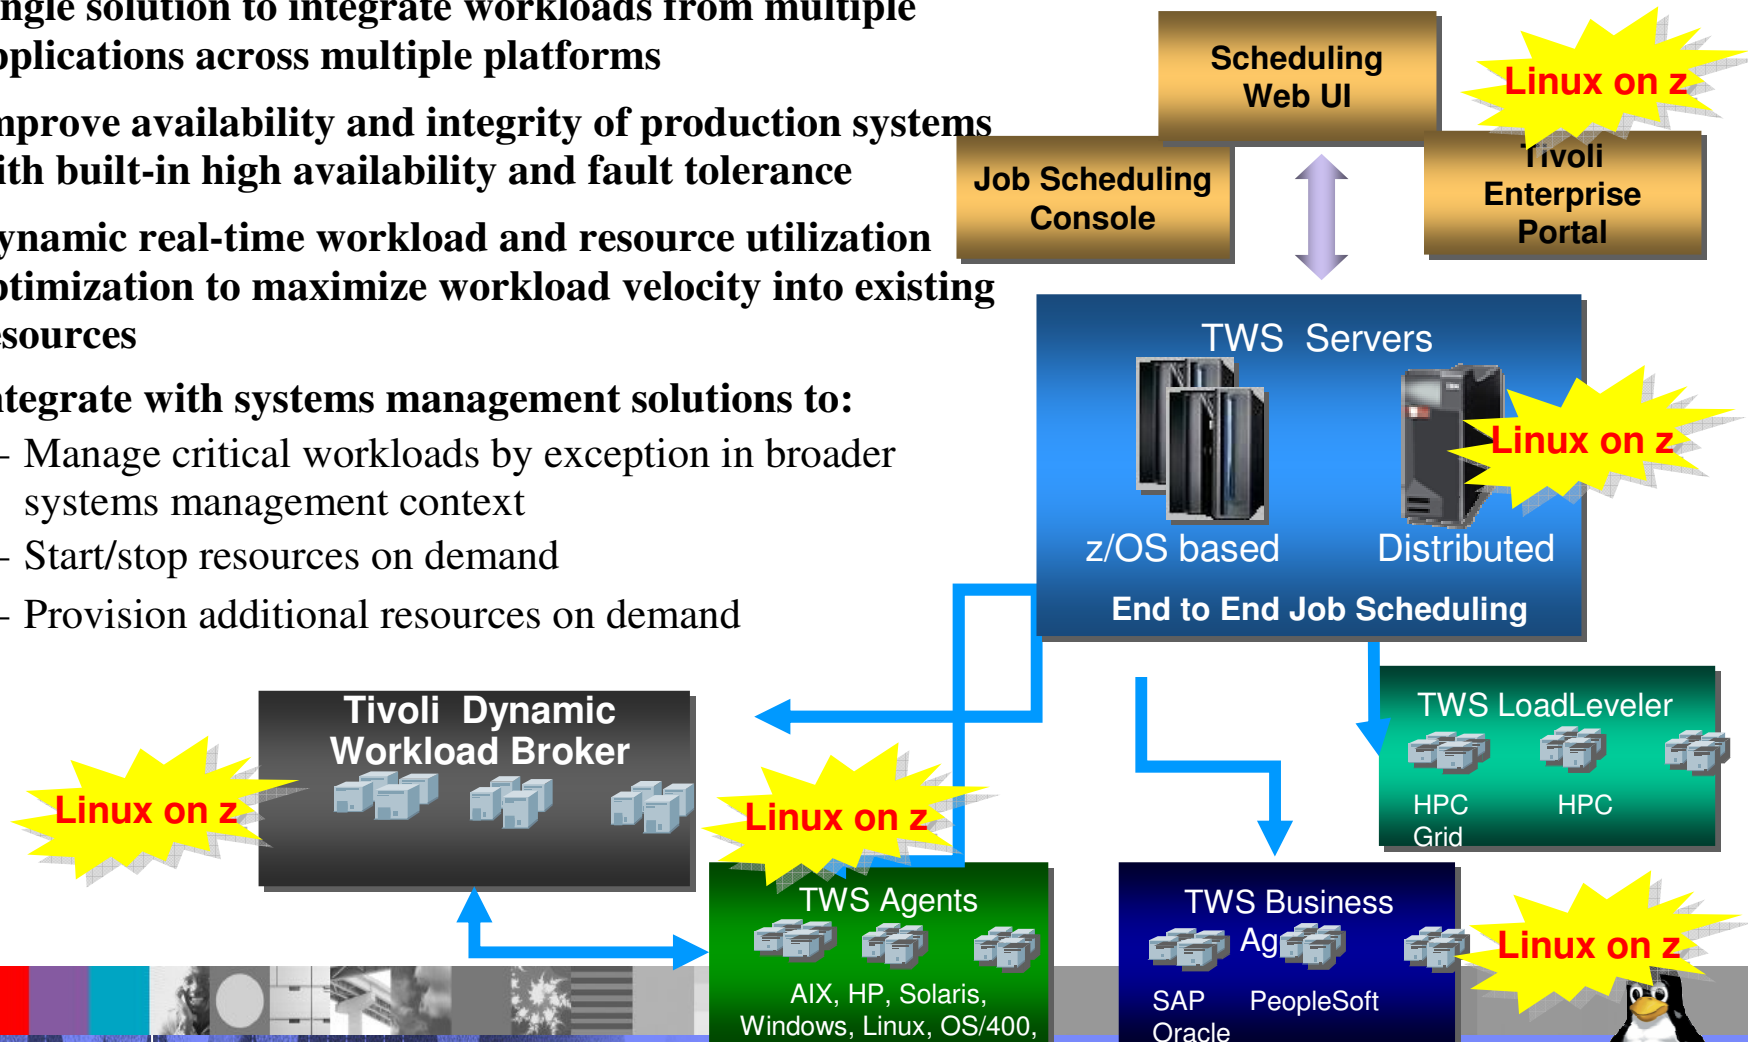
ngle solution to integrate workloads from multiple pplications across multiple platforms

nprove availability and integrity of production systems ith built-in high availability and fault tolerance

ynamic real-time workload and resource utilization ptimization to maximize workload velocity into existing esources

ntegrate with systems management solutions to:

- Manage critical workloads by exception in broader systems management context

- Start/stop resources on demand

- Provision additional resources on demand

Scheduling Web UI

Linux on z

Job Scheduling Console

Tivoli Enterprise Portal

TWS Servers

Linux on z

z/OS based

Distributed

End to End Job Scheduling

TWS LoadLeveler

HPC Grid

HPC

Tivoli Dynamic Workload Broker

Linux on z

Linux on z

TWS Agents

AIX, HP, Solaris, Windows, Linux, OS/400,

TWS Business Ag

SAP

PeopleSoft

Oracle

Linux on z